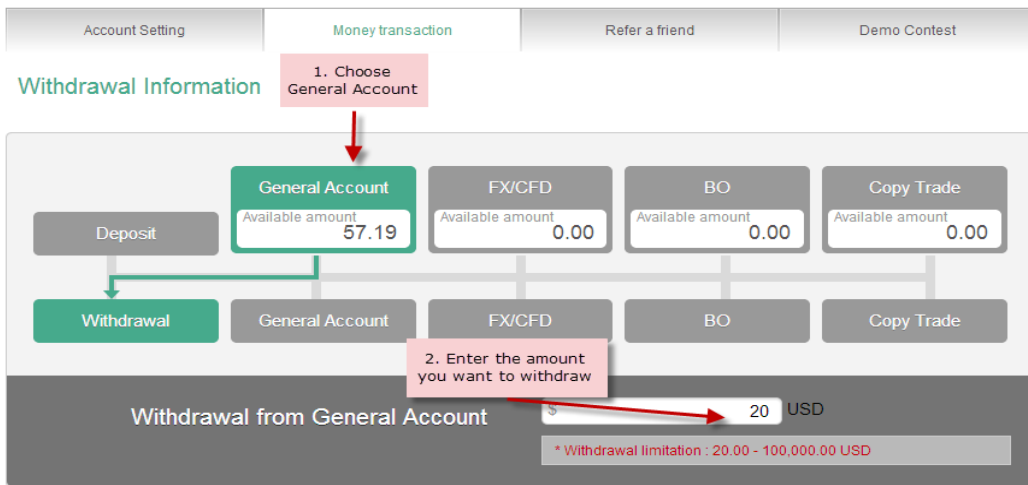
Account Setting | Money transaction | Refer a friend | Demo Contest

Withdrawal Information

1. Choose General Account

General Account
Available amount
57.19

FX/CFD
Available amount
0.00

BO
Available amount
0.00

Copy Trade
Available amount
0.00

Deposit

Withdrawal

General Account

FX/CFD

BO

Copy Trade

2. Enter the amount you want to withdraw

Withdrawal from General Account

$ 20 USD

* Withdrawal limitation : 20.00 - 100,000.00 USD